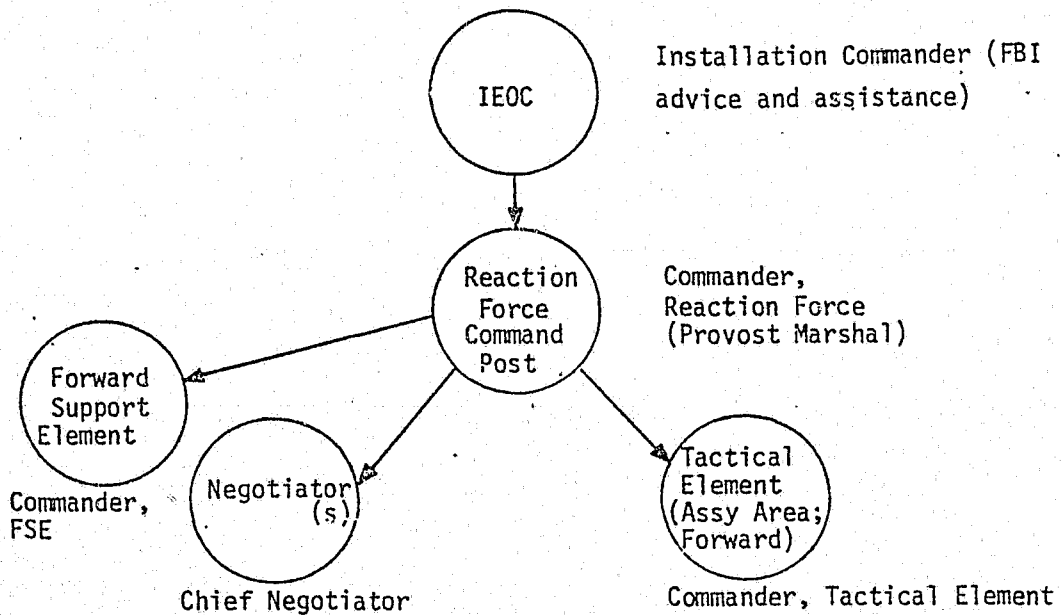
IEOC

Installation Commander (FBI advice and assistance)

Reaction Force Command Post

Commander, Reaction Force (Provost Marshal)

Forward Support Element

Commander, FSE

Negotiator (s)

Chief Negotiator

Tactical Element (Assy Area; Forward)

Commander, Tactical Element